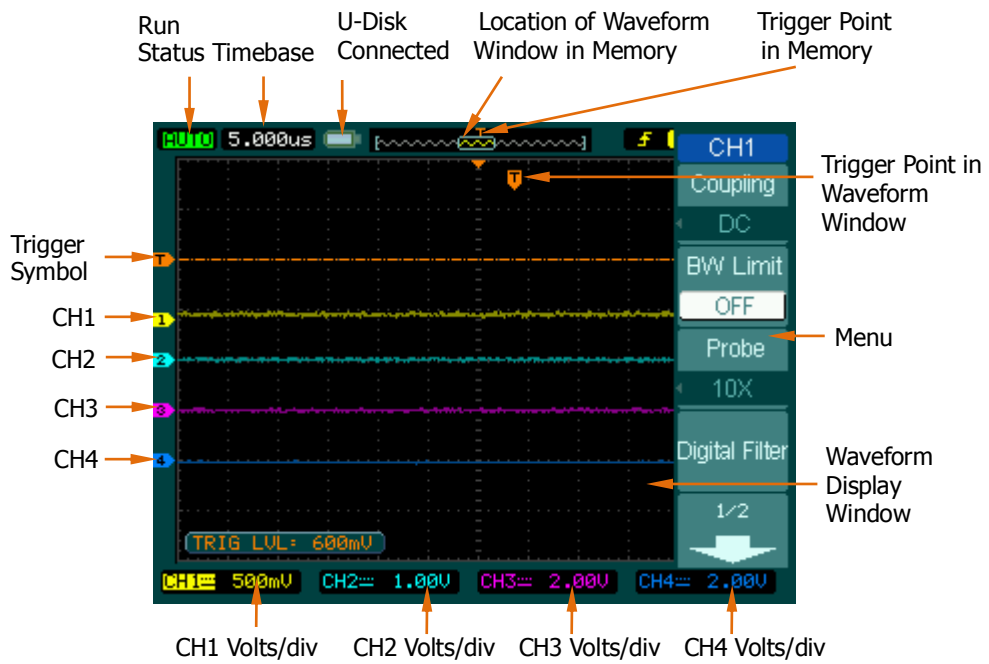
Run Status
Timebase
U-Disk Connected
Location of Waveform Window in Memory
Trigger Point in Memory

AUTO 5.000us
f

CH1
Coupling
DC
BW Limit
OFF
Probe
10X
Digital Filter
1/2

Trigger Point in Waveform Window
Trigger Symbol
T
CH1
1
CH2
2
CH3
3
CH4
4
Menu
Waveform Display Window

TRIG LVL: 600mV

CH1 500mV CH2 1.00V CH3 2.00V CH4 2.00V

CH1 Volts/div
CH2 Volts/div
CH3 Volts/div
CH4 Volts/div